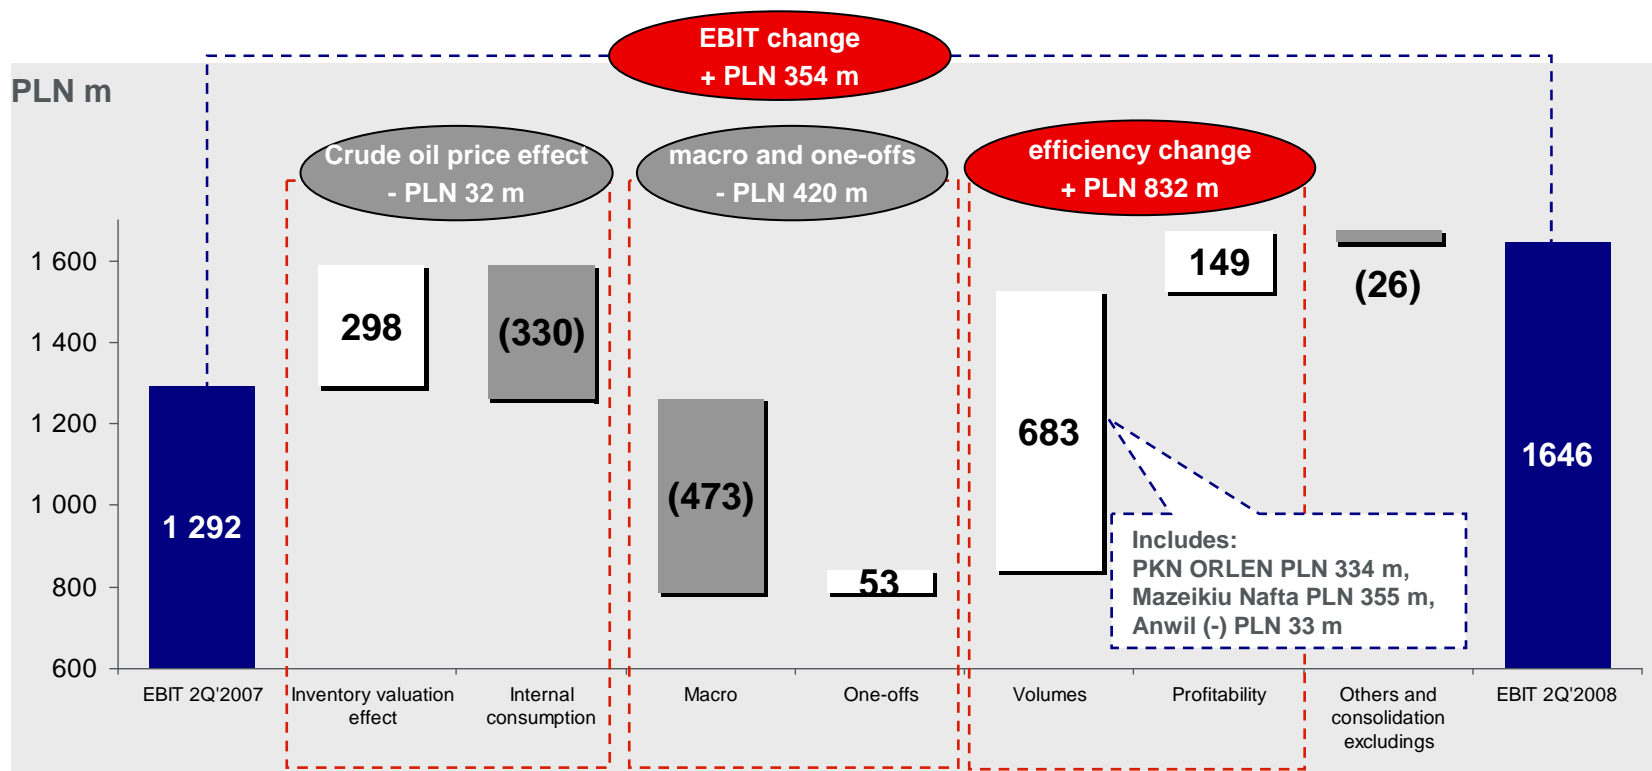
EBIT change
+ PLN 354 m

PLN m

Crude oil price effect
- PLN 32 m

macro and one-offs
- PLN 420 m

efficiency change
+ PLN 832 m

1 600
1 400
1 200
1 000
800
600

1 292

298

(330)

(473)

53

683

149

(26)

1646

Includes:
PKN ORLEN PLN 334 m,
Mazeikiu Nafta PLN 355 m,
Anwil (-) PLN 33 m

EBIT 2Q'2007

Inventory valuation effect

Internal consumption

Macro

One-offs

Volumes

Profitability

Others and consolidation excludings

EBIT 2Q'2008